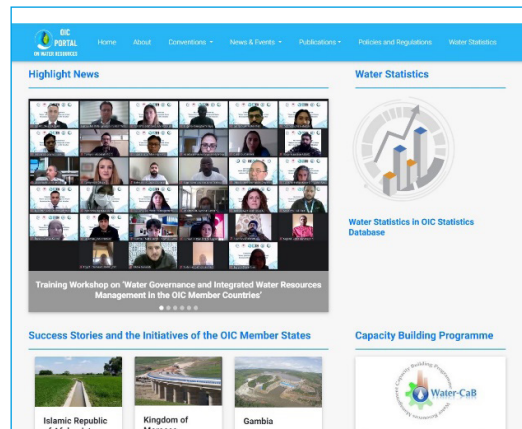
OIC PORTAL ON WATER RESOURCES

Home About Conventions News & Events Publications Policies and Regulations Water Statistics

Highlight News

Training Workshop on 'Water Governance and Integrated Water Resources Management in the OIC Member Countries'

Water Statistics

Water Statistics in OIC Statistics Database

Success Stories and the Initiatives of the OIC Member States

Islamic Republic of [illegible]

Kingdom of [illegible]

Gambia

Capacity Building Programme

Capacity Building Programme

Water-CaB